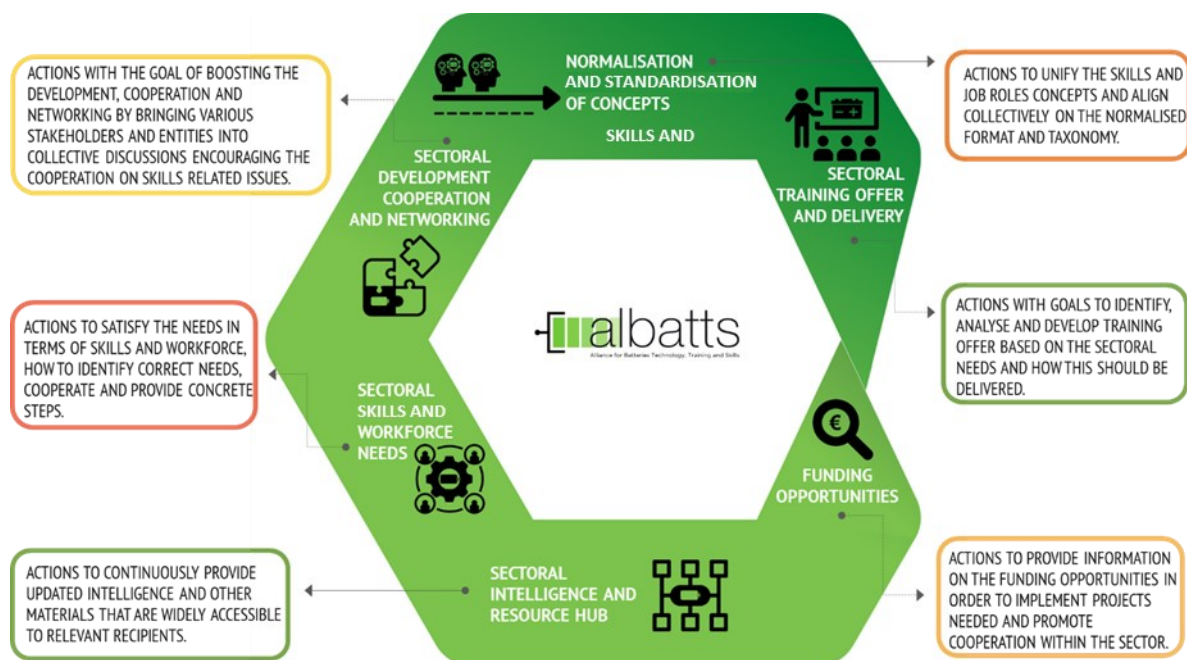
ACTIONS WITH THE GOAL OF BOOSTING THE DEVELOPMENT, COOPERATION AND NETWORKING BY BRINGING VARIOUS STAKEHOLDERS AND ENTITIES INTO COLLECTIVE DISCUSSIONS ENCOURAGING THE COOPERATION ON SKILLS RELATED ISSUES.

NORMALISATION AND STANDARDISATION OF CONCEPTS

SKILLS AND

ACTIONS TO UNIFY THE SKILLS AND JOB ROLES CONCEPTS AND ALIGN COLLECTIVELY ON THE NORMALISED FORMAT AND TAXONOMY.

SECTORAL DEVELOPMENT COOPERATION AND NETWORKING

SECTORAL TRAINING OFFER AND DELIVERY

ACTIONS WITH GOALS TO IDENTIFY, ANALYSE AND DEVELOP TRAINING OFFER BASED ON THE SECTORAL NEEDS AND HOW THIS SHOULD BE DELIVERED.

albatts
Alliance for Batteries Technology, Training and Skills

ACTIONS TO SATISFY THE NEEDS IN TERMS OF SKILLS AND WORKFORCE, HOW TO IDENTIFY CORRECT NEEDS, COOPERATE AND PROVIDE CONCRETE STEPS.

SECTORAL SKILLS AND WORKFORCE NEEDS

€

FUNDING OPPORTUNITIES

ACTIONS TO CONTINUOUSLY PROVIDE UPDATED INTELLIGENCE AND OTHER MATERIALS THAT ARE WIDELY ACCESSIBLE TO RELEVANT RECIPIENTS.

SECTORAL INTELLIGENCE AND RESOURCE HUB

ACTIONS TO PROVIDE INFORMATION ON THE FUNDING OPPORTUNITIES IN ORDER TO IMPLEMENT PROJECTS NEEDED AND PROMOTE COOPERATION WITHIN THE SECTOR.